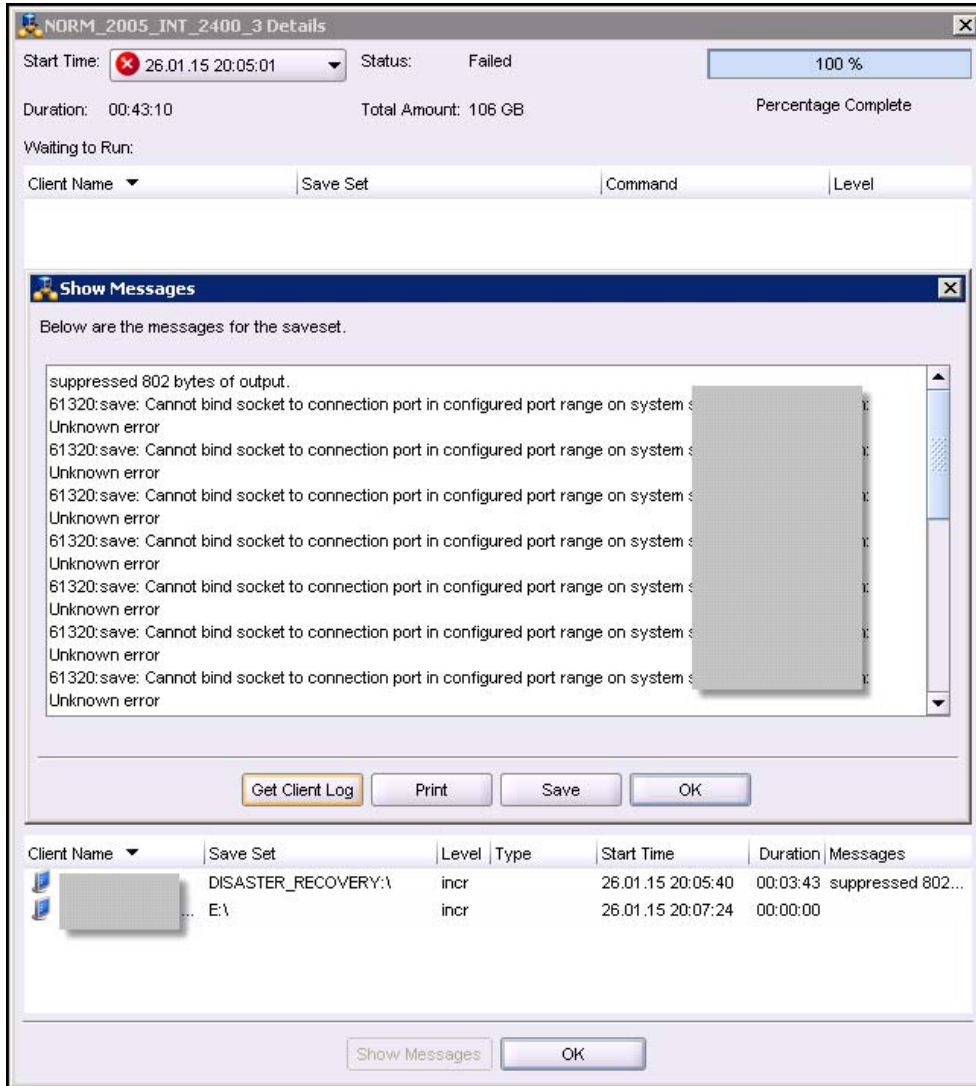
NORM_2005_INT_2400_3 Details

Start Time: 26.01.15 20:05:01 Status: Failed 100 %

Duration: 00:43:10 Total Amount: 106 GB Percentage Complete

Waiting to Run:

| Client Name | Save Set | Command | Level |
|---|---|---|---|

Show Messages

Below are the messages for the saveset.

suppressed 802 bytes of output.
61320:save: Cannot bind socket to connection port in configured port range on system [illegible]
Unknown error
61320:save: Cannot bind socket to connection port in configured port range on system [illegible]
Unknown error
61320:save: Cannot bind socket to connection port in configured port range on system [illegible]
Unknown error
61320:save: Cannot bind socket to connection port in configured port range on system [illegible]
Unknown error
61320:save: Cannot bind socket to connection port in configured port range on system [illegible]
Unknown error
61320:save: Cannot bind socket to connection port in configured port range on system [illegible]
Unknown error
61320:save: Cannot bind socket to connection port in configured port range on system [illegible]
Unknown error

Get Client Log Print Save OK

| Client Name | Save Set | Level | Type | Start Time | Duration | Messages |
|---|---|---|---|---|---|---|
| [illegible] | DISASTER_RECOVERY:\ | incr | | 26.01.15 20:05:40 | 00:03:43 | suppressed 802... |
| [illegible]... | E:\ | incr | | 26.01.15 20:07:24 | 00:00:00 | |

Show Messages OK